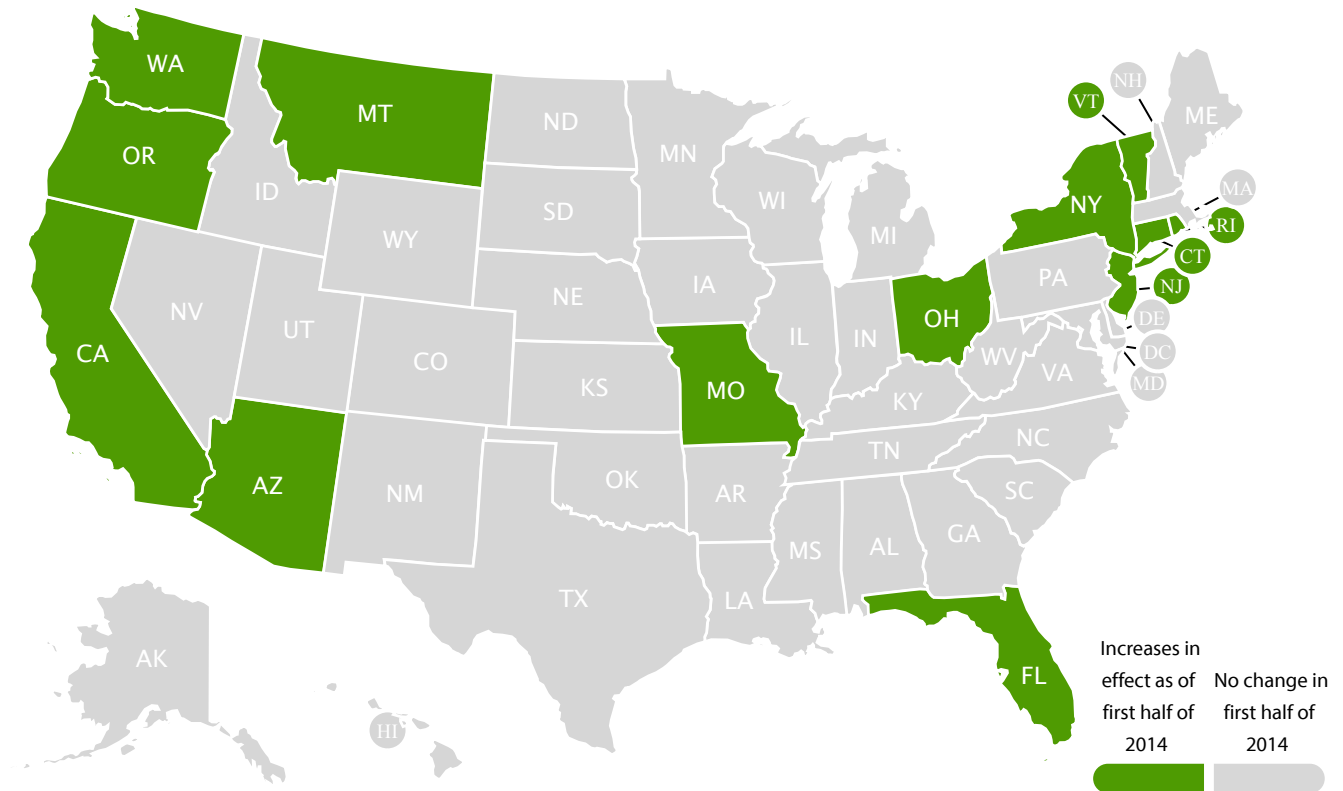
WA
MT
ND
MN
NH
VT
ME
OR
ID
SD
WI
NY
MA
RI
WY
MI
CT
NV
UT
NE
IA
PA
NJ
OH
DE
CA
CO
IL
IN
WV
DC
VA
MD
KS
MO
KY
TN
NC
AZ
NM
OK
AR
SC
MS
AL
GA
TX
LA
AK
FL
HI

Increases in effect as of first half of 2014
No change in first half of 2014